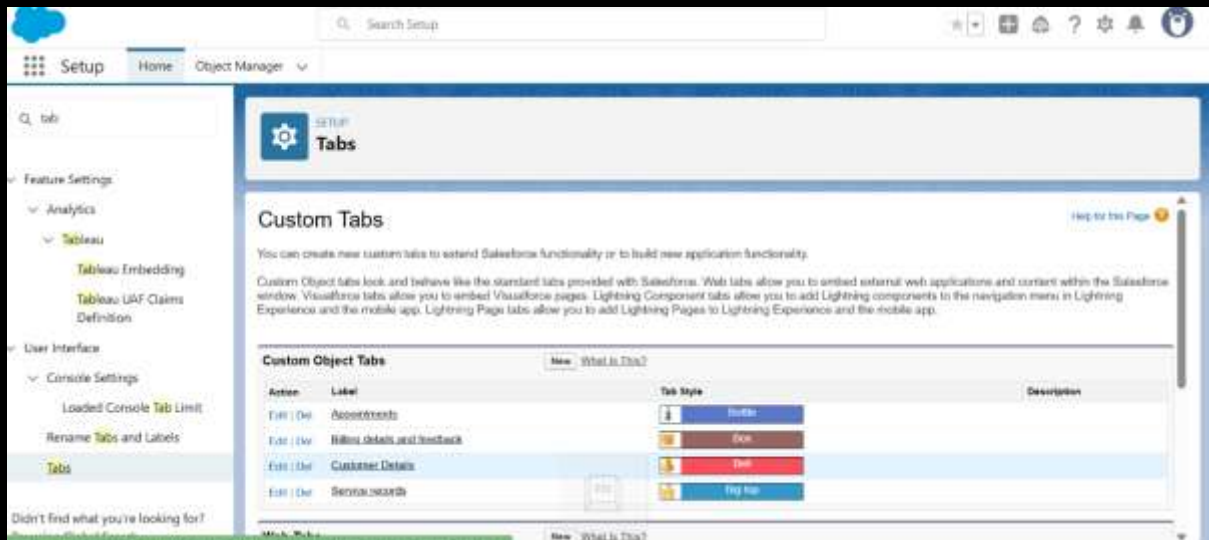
Search Setup

Setup Home Object Manager

tab

Feature Settings

Analytics

Tableau

Tableau Embedding

Tableau UAF Claims Definition

User Interface

Console Settings

Loaded Console Tab Limit

Rename Tabs and Labels

Tabs

Didn't find what you're looking for?

SETUP

Tabs

Custom Tabs

Help for this Page

You can create new custom tabs to extend Salesforce functionality or to build new application functionality.

Custom Object tabs look and behave like the standard tabs provided with Salesforce. Web tabs allow you to embed external web applications and content within the Salesforce window. Visualforce tabs allow you to embed Visualforce pages. Lightning Component tabs allow you to add Lightning components to the navigation menu in Lightning Experience and the mobile app. Lightning Page tabs allow you to add Lightning Pages to Lightning Experience and the mobile app.

Custom Object Tabs New What Is This?

| Action | Label | Tab Style | Description |
|---|---|---|---|
| Edit \| Del | Appointments | Bottle | |
| Edit \| Del | Billing details and feedback | Box | |
| Edit \| Del | Customer Details | Bell | |
| Edit \| Del | Service records | Big top | |

Web Tabs New What Is This?